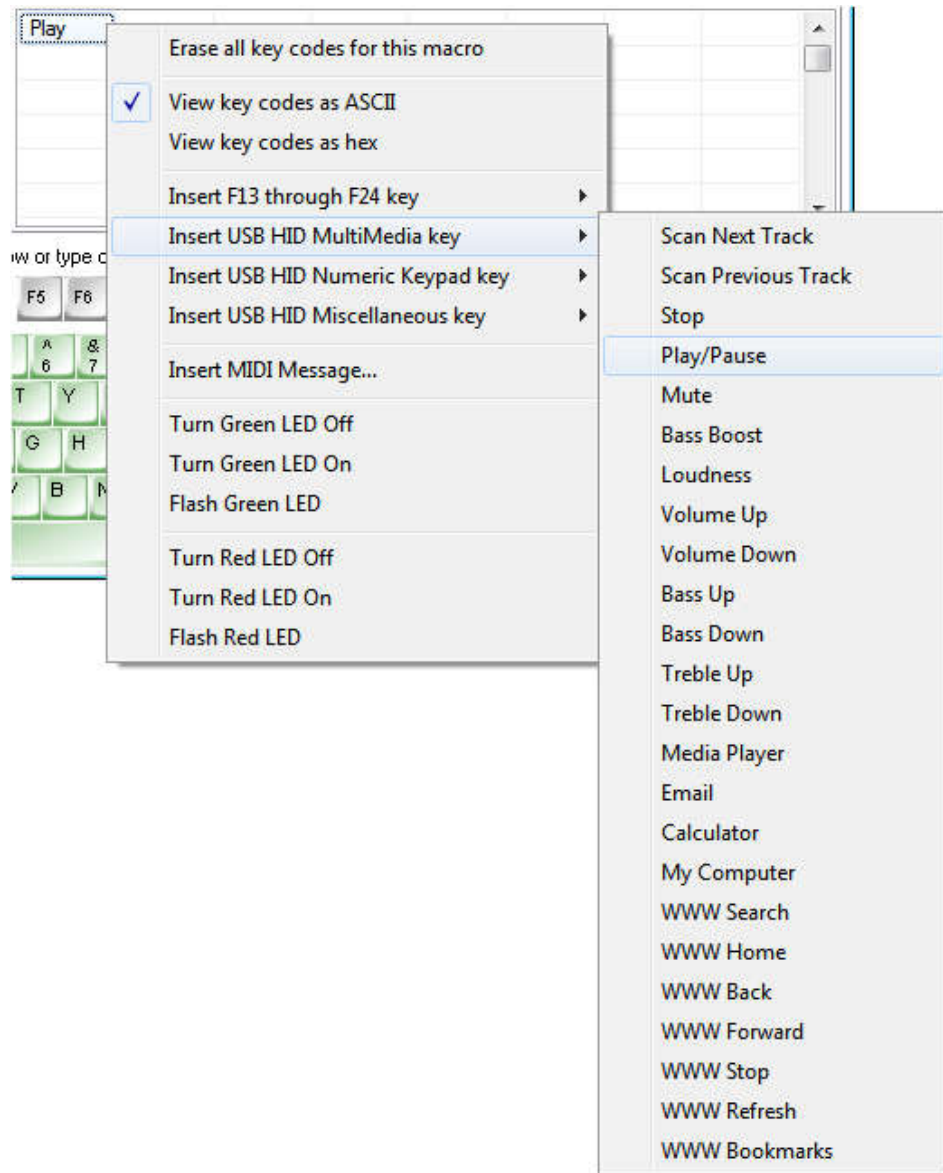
Play

ow or type c
F5 F6
^
6
&
7
T Y
G H
B N

Erase all key codes for this macro

✓ View key codes as ASCII
View key codes as hex

Insert F13 through F24 key
Insert USB HID MultiMedia key
Insert USB HID Numeric Keypad key
Insert USB HID Miscellaneous key

Insert MIDI Message...

Turn Green LED Off
Turn Green LED On
Flash Green LED

Turn Red LED Off
Turn Red LED On
Flash Red LED

Scan Next Track
Scan Previous Track
Stop
Play/Pause
Mute
Bass Boost
Loudness
Volume Up
Volume Down
Bass Up
Bass Down
Treble Up
Treble Down
Media Player
Email
Calculator
My Computer
WWW Search
WWW Home
WWW Back
WWW Forward
WWW Stop
WWW Refresh
WWW Bookmarks